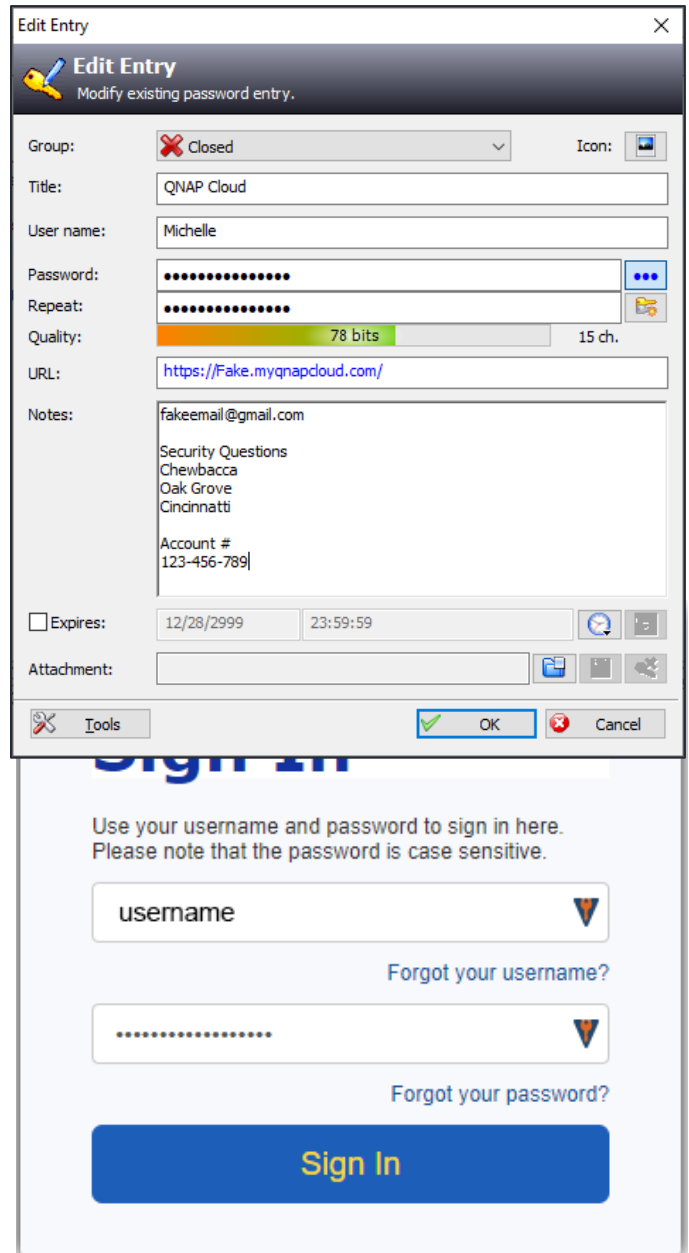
Edit Entry

Edit Entry
Modify existing password entry.

Group: Closed
Icon:
Title: QNAP Cloud
User name: Michelle
Password: ••••••••••••••• •••
Repeat: •••••••••••••••
Quality: 78 bits 15 ch.
URL: https://Fake.myqnapcloud.com/
Notes: fakeemail@gmail.com

Security Questions
Chewbacca
Oak Grove
Cincinnatti

Account #
123-456-789

Expires: 12/28/2999 23:59:59
Attachment:

Tools
OK
Cancel

Use your username and password to sign in here. Please note that the password is case sensitive.

username

Forgot your username?

••••••••••••••••••

Forgot your password?

Sign In